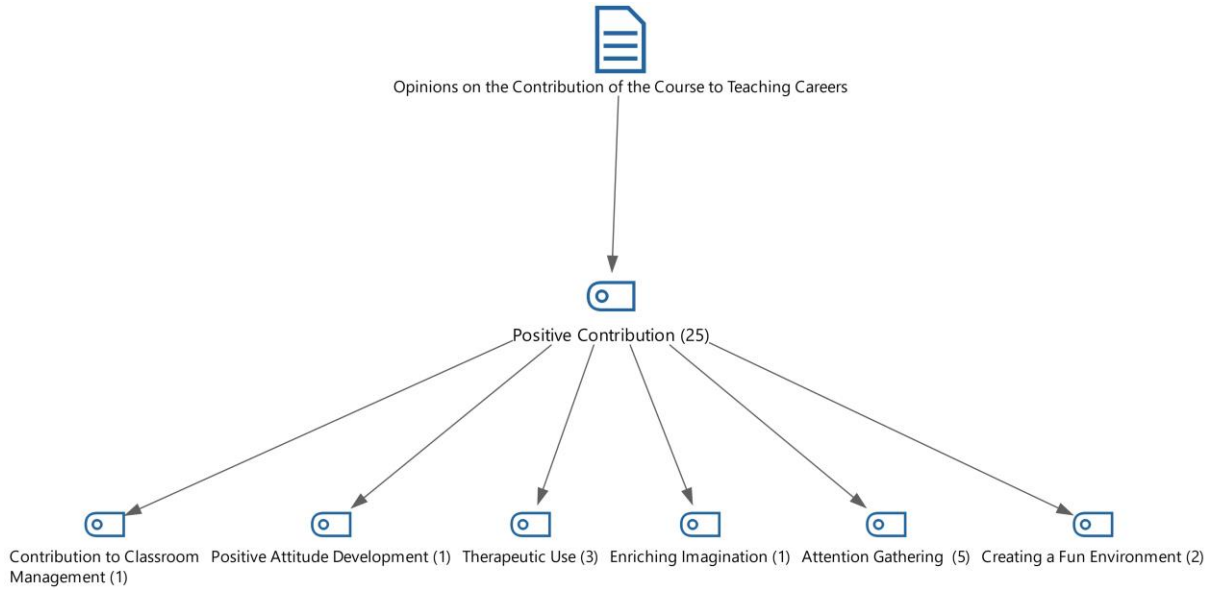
Opinions on the Contribution of the Course to Teaching Careers

Positive Contribution (25)

Contribution to Classroom Management (1)

Positive Attitude Development (1)

Therapeutic Use (3)

Enriching Imagination (1)

Attention Gathering (5)

Creating a Fun Environment (2)